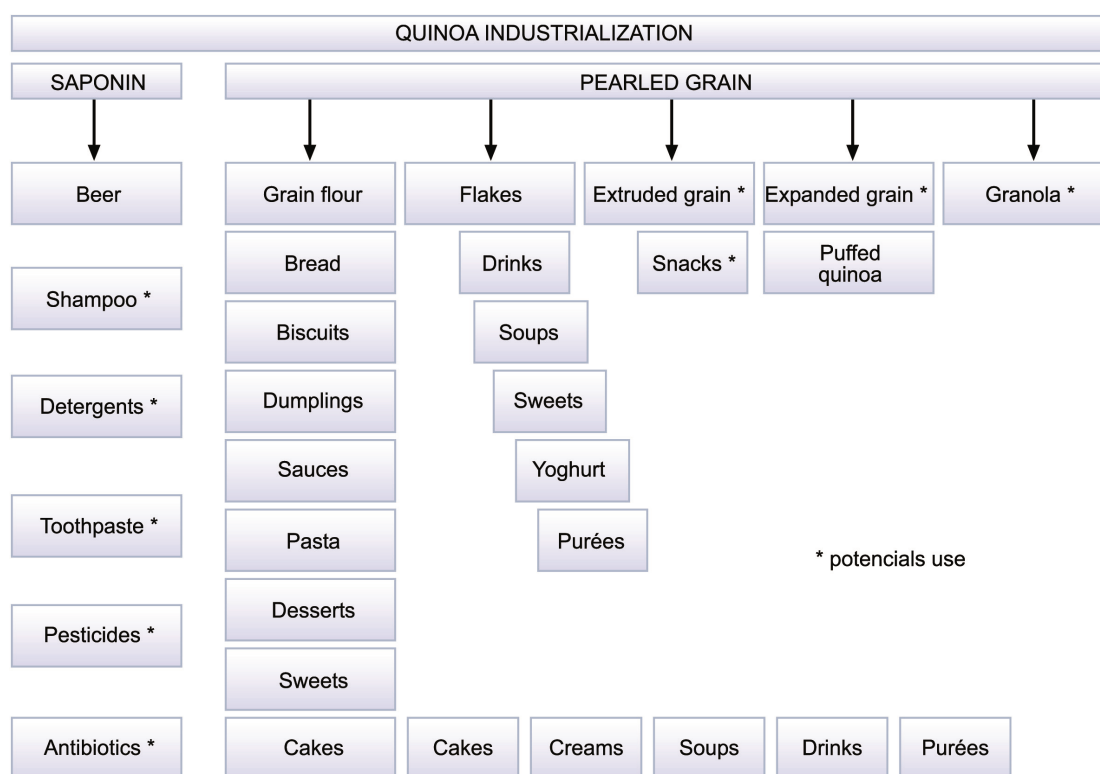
QUINOA INDUSTRIALIZATION

SAPONIN

PEARLED GRAIN

Beer

Shampoo *

Detergents *

Toothpaste *

Pesticides *

Antibiotics *

Grain flour

Bread

Biscuits

Dumplings

Sauces

Pasta

Desserts

Sweets

Cakes

Flakes

Drinks

Soups

Sweets

Yoghurt

Purées

Extruded grain *

Snacks *

Expanded grain *

Puffed quinoa

Granola *

* potencials use

Cakes

Creams

Soups

Drinks

Purées